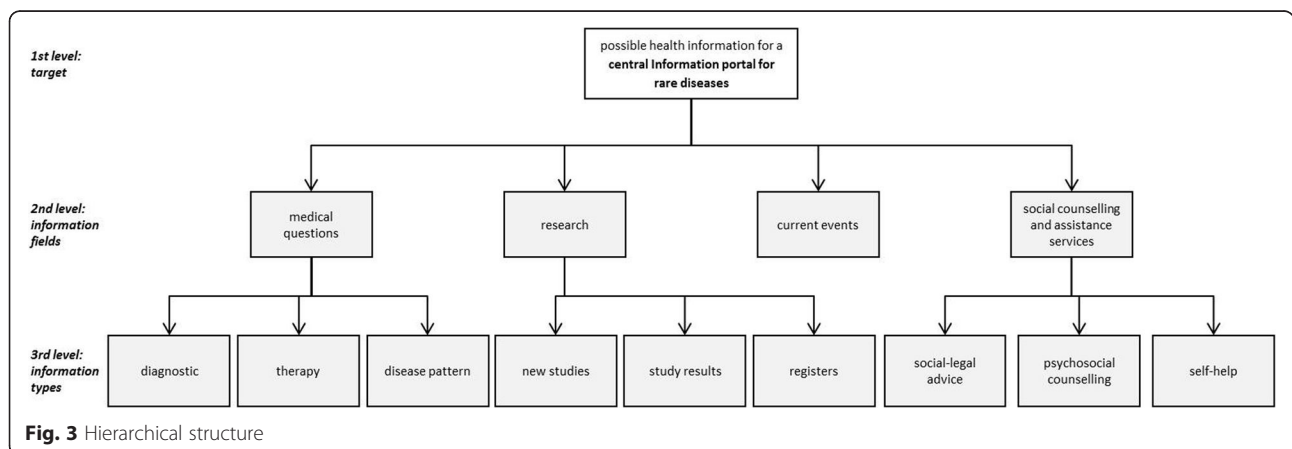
1st level: target

possible health information for a **central Information portal for rare diseases**

2nd level: information fields

medical questions

research

current events

social counselling and assistance services

3rd level: information types

diagnostic

therapy

disease pattern

new studies

study results

registers

social-legal advice

psychosocial counselling

self-help

**Fig. 3** Hierarchical structure